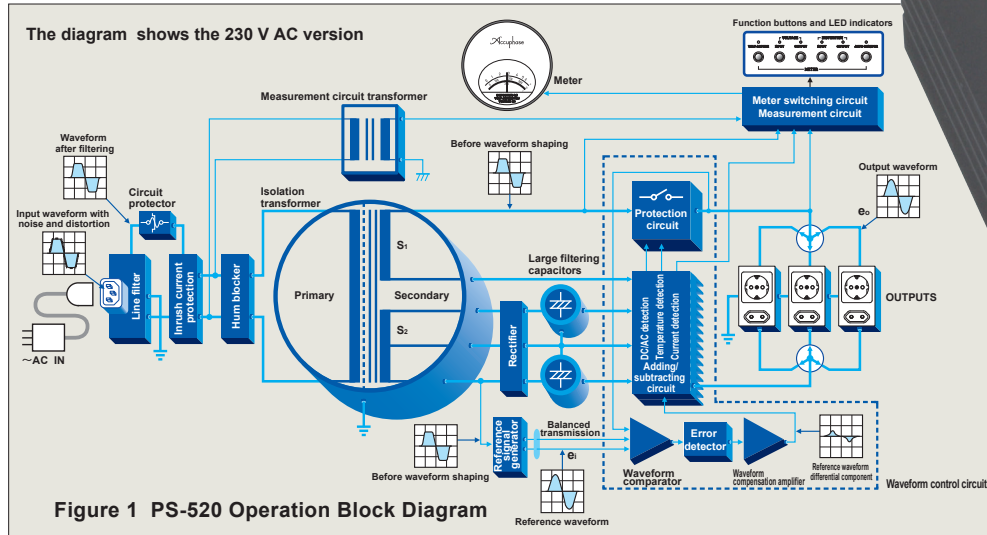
The diagram shows the 230 V AC version

Accuphase

Meter

Function buttons and LED indicators

METER

Measurement circuit transformer

Meter switching circuit
Measurement circuit

Waveform after filtering

Before waveform shaping

Circuit protector

Isolation transformer

Output waveform

$e_o$

Input waveform with noise and distortion

Protection circuit

Line filter

Inrush current protection

Hum blocker

$S_1$

Large filtering capacitors

Primary

Secondary

OUTPUTS

$S_2$

Rectifier

DC/AC detection
Temperature detection
Current detection

Adding/ subtracting circuit

~AC IN

Reference signal generator

Balanced transmission

$e_i$

Error detector

Before waveform shaping

Waveform comparator

Waveform compensation amplifier

Reference waveform differential component

Waveform control circuit

Figure 1 PS-520 Operation Block Diagram

Reference waveform